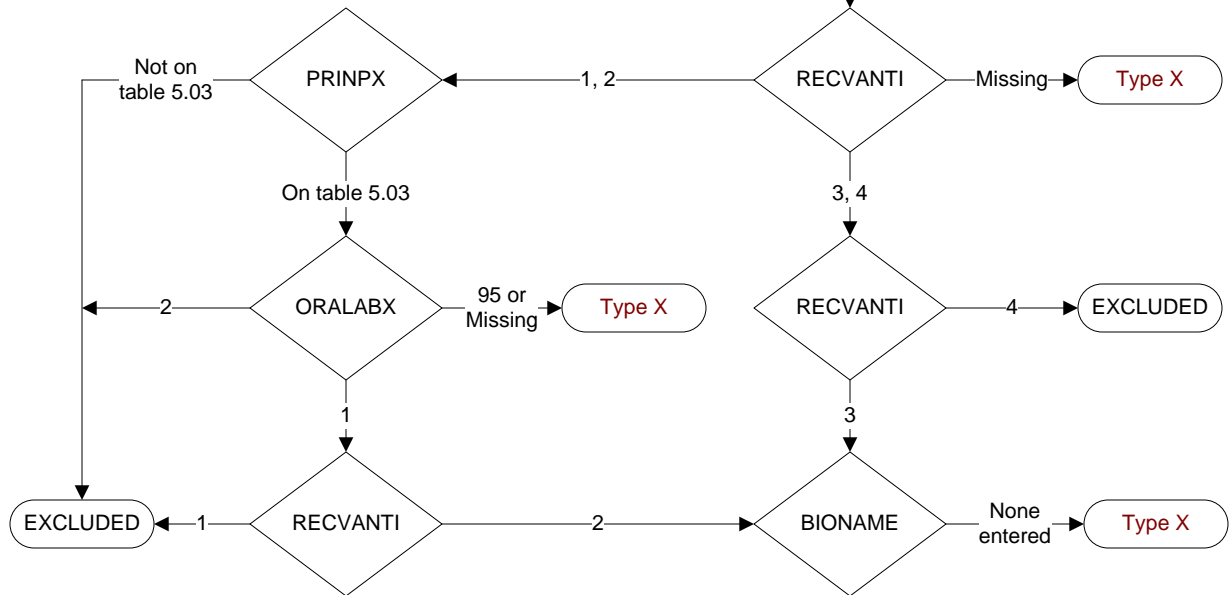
RECVANTI

Missing

Type X

1, 2

PRINPX

Not on table 5.03

On table 5.03

3, 4

ORALABX

2

95 or Missing

Type X

RECVANTI

4

EXCLUDED

1

3

EXCLUDED

1

RECVANTI

2

BIONAME

None entered

Type X